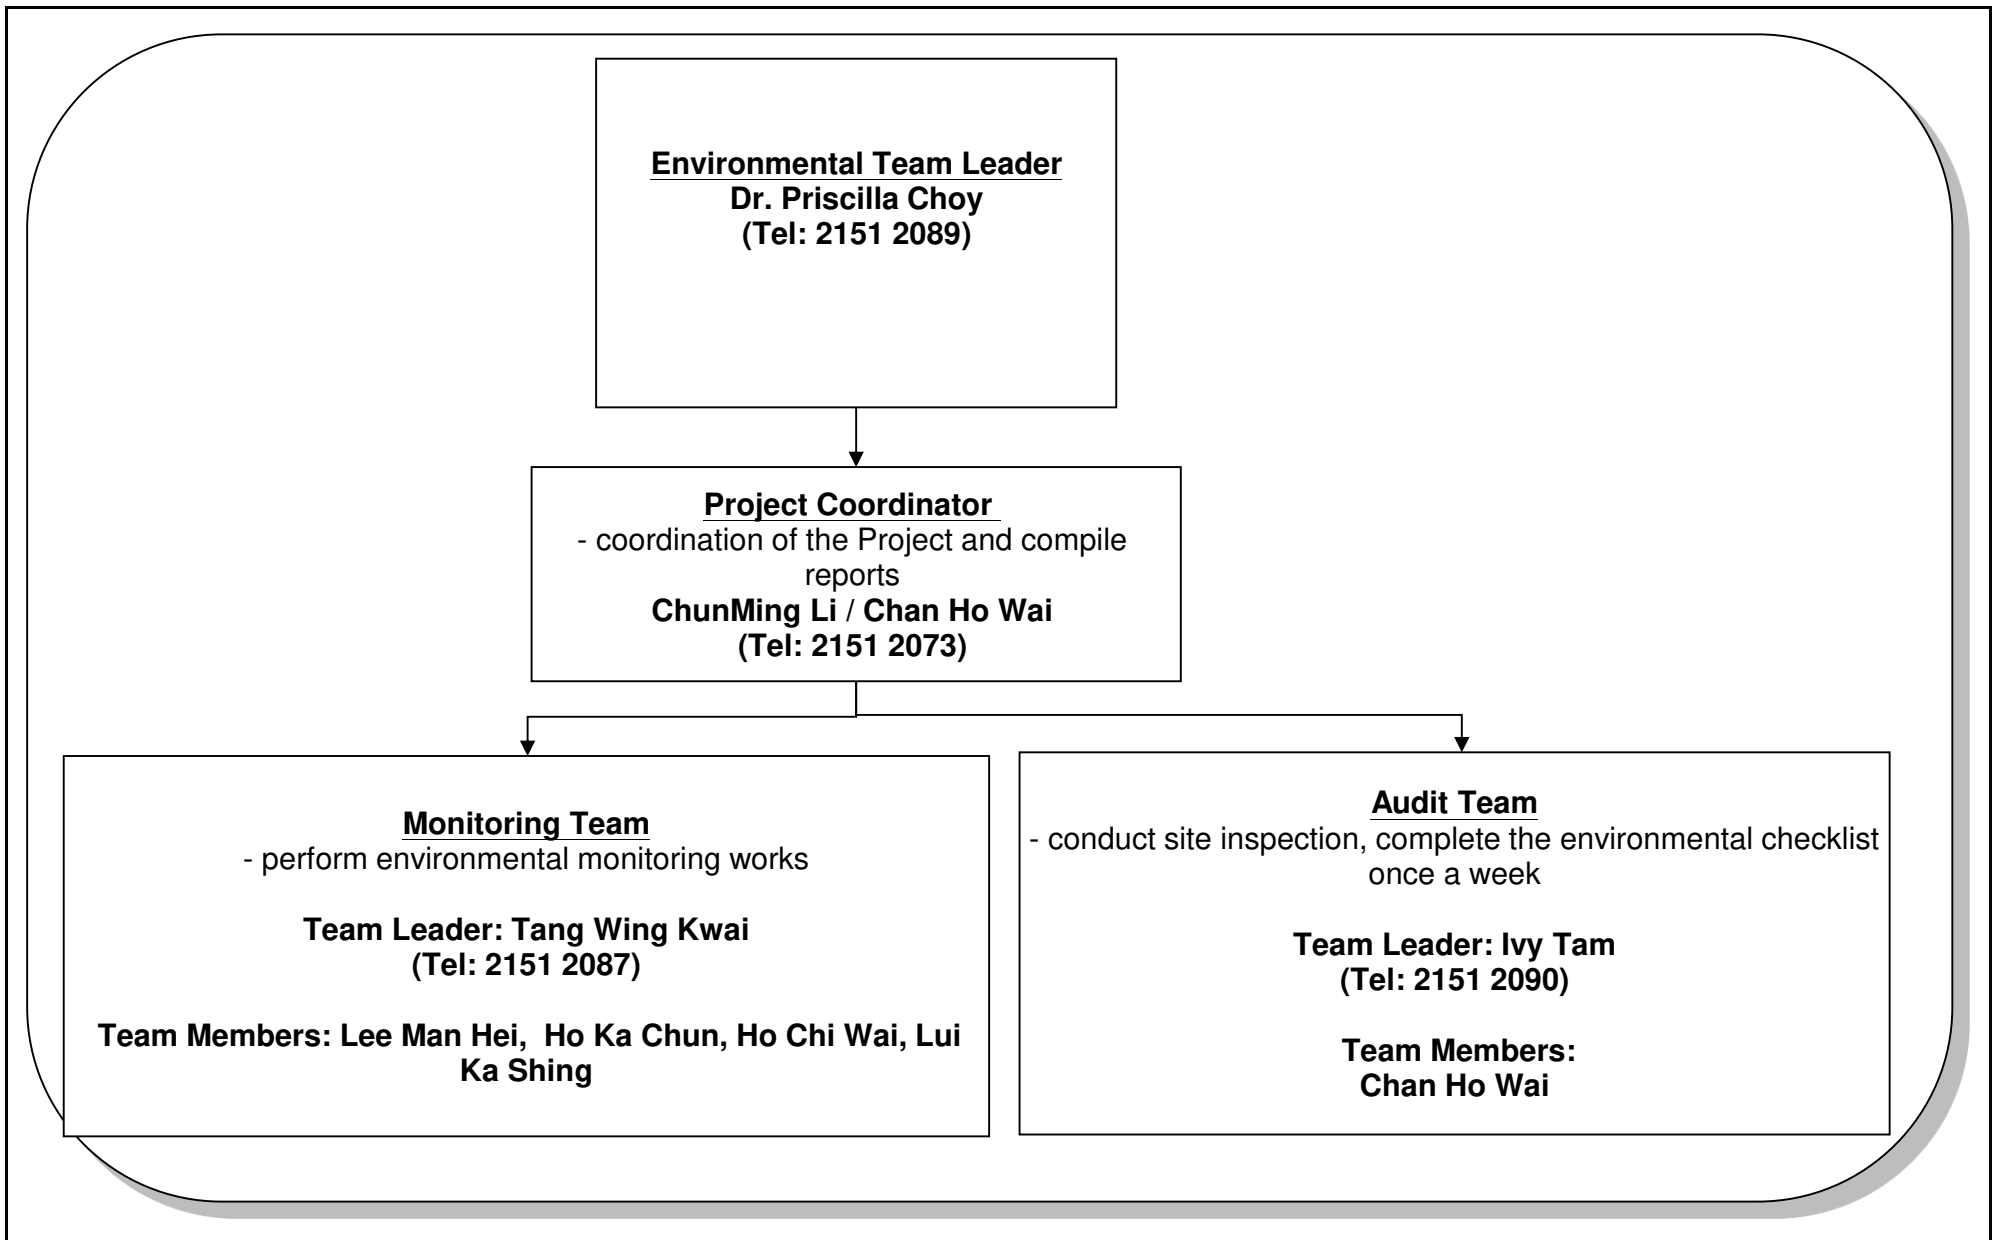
Environmental Team Leader
Dr. Priscilla Choy
(Tel: 2151 2089)

Project Coordinator
- coordination of the Project and compile reports
ChunMing Li / Chan Ho Wai
(Tel: 2151 2073)

Monitoring Team
- perform environmental monitoring works

Team Leader: Tang Wing Kwai
(Tel: 2151 2087)

Team Members: Lee Man Hei, Ho Ka Chun, Ho Chi Wai, Lui Ka Shing

Audit Team
- conduct site inspection, complete the environmental checklist once a week

Team Leader: Ivy Tam
(Tel: 2151 2090)

Team Members:
Chan Ho Wai